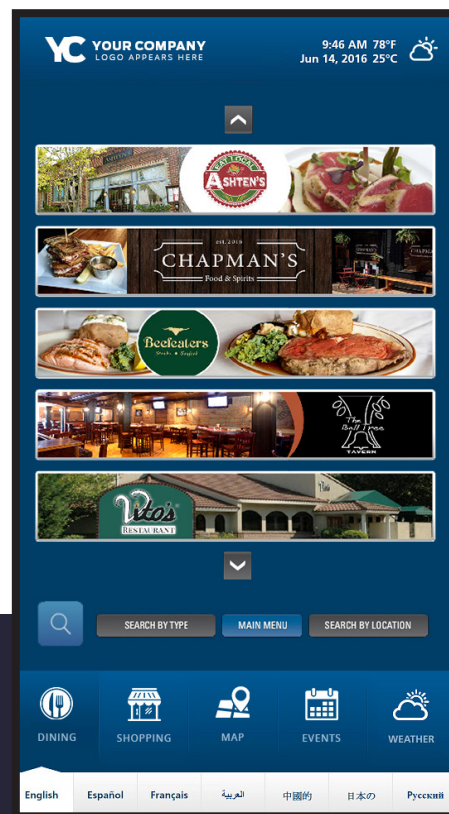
YC YOUR COMPANY
LOGO APPEARS HERE

9:46 AM 78°F
Jun 14, 2016 25°C

EAT LOCAL
ASHTEN'S

EST. 2010
CHAPMAN'S
Food & Spirits

Beefeaters
Steaks • Seafood

The Bell Tree
TAVERN

Vito's
RESTAURANT

SEARCH BY TYPE
MAIN MENU
SEARCH BY LOCATION

DINING
SHOPPING
MAP
EVENTS
WEATHER

English
Español
Français
العربية
中國的
日本の
Русский